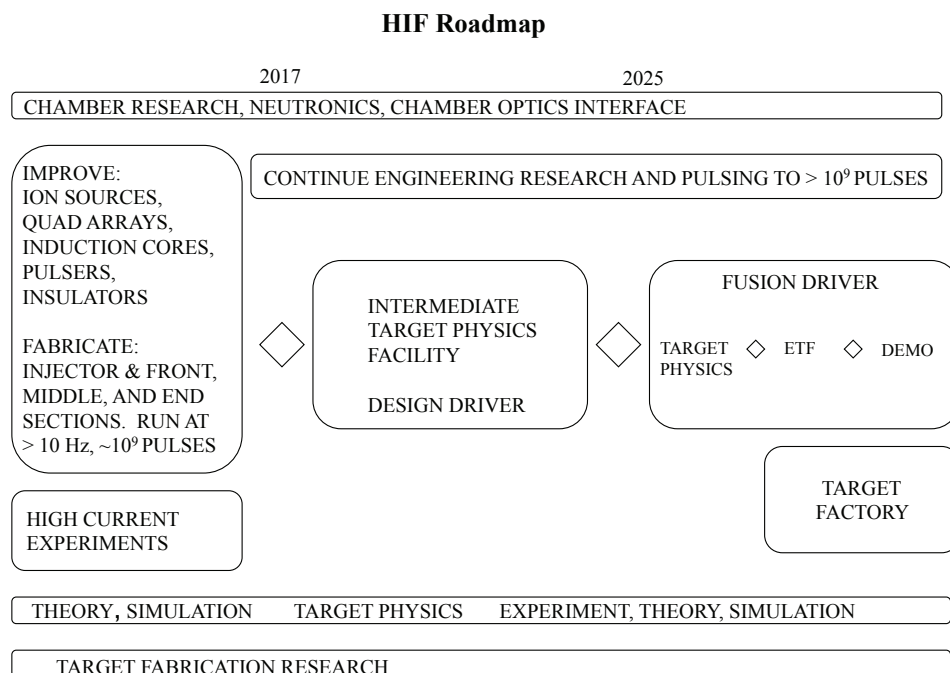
HIF Roadmap

2017

2025

CHAMBER RESEARCH, NEUTRONICS, CHAMBER OPTICS INTERFACE

IMPROVE:
ION SOURCES,
QUAD ARRAYS,
INDUCTION CORES,
PULSERS,
INSULATORS

FABRICATE:
INJECTOR & FRONT, MIDDLE, AND END SECTIONS. RUN AT > 10 Hz, ~$10^9$ PULSES

CONTINUE ENGINEERING RESEARCH AND PULSING TO > $10^9$ PULSES

INTERMEDIATE TARGET PHYSICS FACILITY

DESIGN DRIVER

FUSION DRIVER

TARGET PHYSICS

ETF

DEMO

TARGET FACTORY

HIGH CURRENT EXPERIMENTS

THEORY, SIMULATION TARGET PHYSICS EXPERIMENT, THEORY, SIMULATION

TARGET FABRICATION RESEARCH